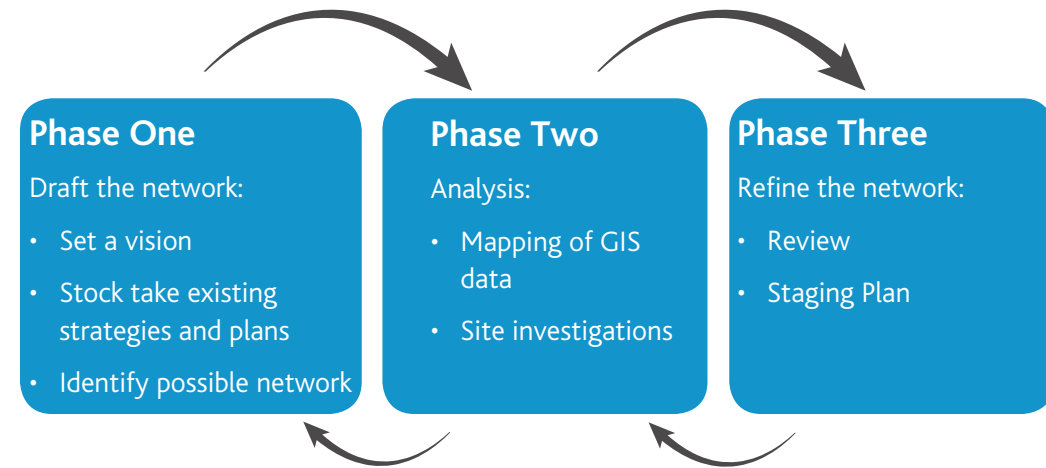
Phase One

Draft the network:

• Set a vision
• Stock take existing strategies and plans
• Identify possible network

Phase Two

Analysis:

• Mapping of GIS data
• Site investigations

Phase Three

Refine the network:

• Review
• Staging Plan